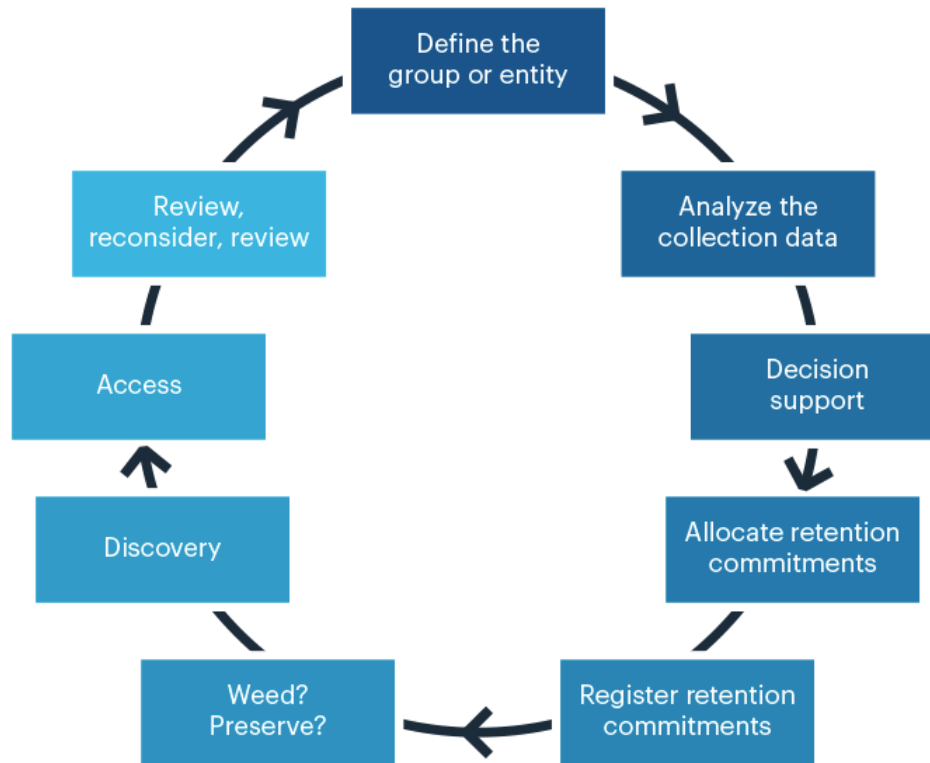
Define the group or entity

Analyze the collection data

Decision support

Allocate retention commitments

Register retention commitments

Weed? Preserve?

Discovery

Access

Review, reconsider, review